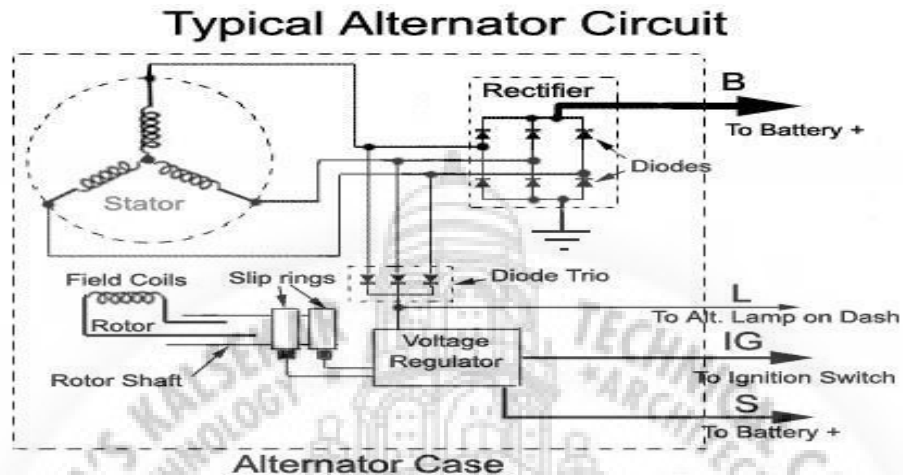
Typical Alternator Circuit

Rectifier

B

To Battery +

Diodes

Stator

Field Coils

Slip rings

Diode Trio

Rotor

L

To Alt. Lamp on Dash

Voltage Regulator

IG

Rotor Shaft

To Ignition Switch

S

To Battery +

Alternator Case